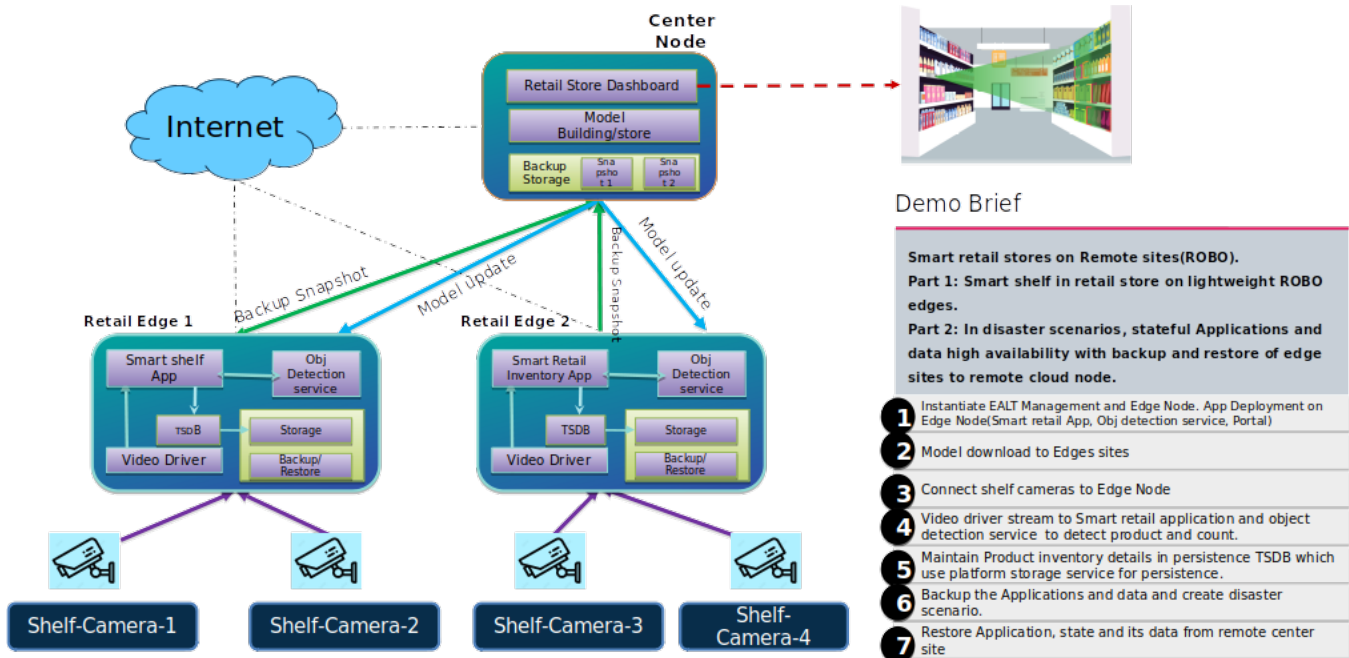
Center Node

Retail Store Dashboard

Model Building/store

Backup Storage

Snapshot 1

Snapshot 2

Internet

Backup Snapshot

Model update

Backup Snapshot

Model update

Retail Edge 1

Smart shelf App

Obj Detection service

TSDB

Storage

Video Driver

Backup/ Restore

Retail Edge 2

Smart Retail Inventory App

Obj Detection service

TSDB

Storage

Video Driver

Backup/ Restore

Shelf-Camera-1

Shelf-Camera-2

Shelf-Camera-3

Shelf-Camera-4

Demo Brief

Smart retail stores on Remote sites(ROBO).
Part 1: Smart shelf in retail store on lightweight ROBO edges.
Part 2: In disaster scenarios, stateful Applications and data high availability with backup and restore of edge sites to remote cloud node.

1 Instantiate EALT Management and Edge Node. App Deployment on Edge Node(Smart retail App, Obj detection service, Portal)

2 Model download to Edges sites

3 Connect shelf cameras to Edge Node

4 Video driver stream to Smart retail application and object detection service to detect product and count.

5 Maintain Product inventory details in persistence TSDB which use platform storage service for persistence.

6 Backup the Applications and data and create disaster scenario.

7 Restore Application, state and its data from remote center site